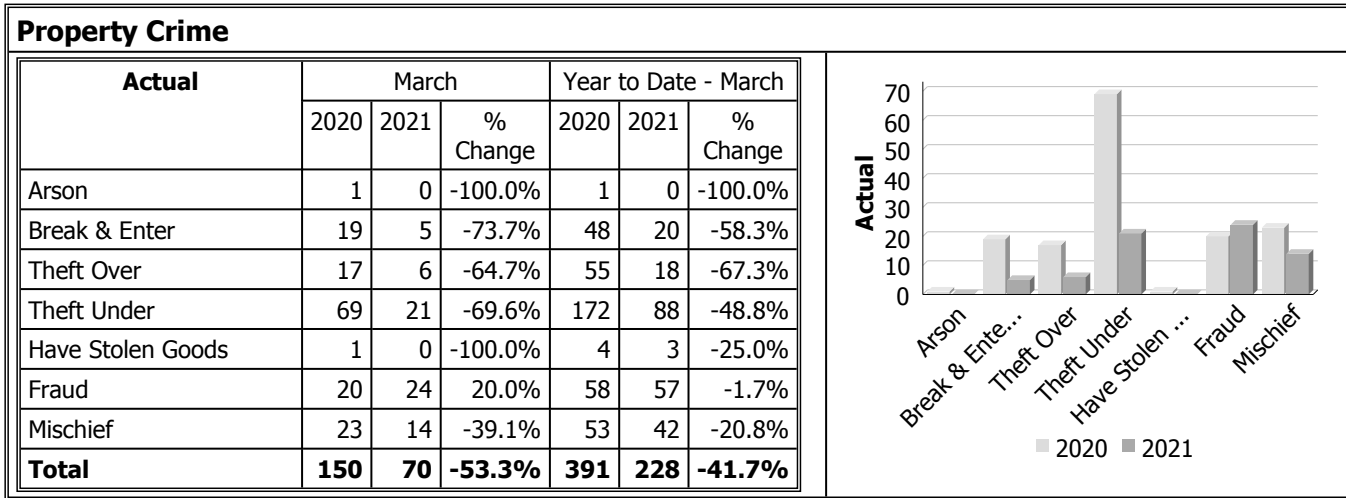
**Property Crime**

| **Actual** | March 2020 | March 2021 | March % Change | Year to Date - March 2020 | Year to Date - March 2021 | Year to Date - March % Change |
|---|---|---|---|---|---|---|
| Arson | 1 | 0 | -100.0% | 1 | 0 | -100.0% |
| Break & Enter | 19 | 5 | -73.7% | 48 | 20 | -58.3% |
| Theft Over | 17 | 6 | -64.7% | 55 | 18 | -67.3% |
| Theft Under | 69 | 21 | -69.6% | 172 | 88 | -48.8% |
| Have Stolen Goods | 1 | 0 | -100.0% | 4 | 3 | -25.0% |
| Fraud | 20 | 24 | 20.0% | 58 | 57 | -1.7% |
| Mischief | 23 | 14 | -39.1% | 53 | 42 | -20.8% |
| **Total** | **150** | **70** | **-53.3%** | **391** | **228** | **-41.7%** |

70
60
50
40
30
20
10
0
Actual

Arson
Break & Ente...
Theft Over
Theft Under
Have Stolen ...
Fraud
Mischief

2020 2021